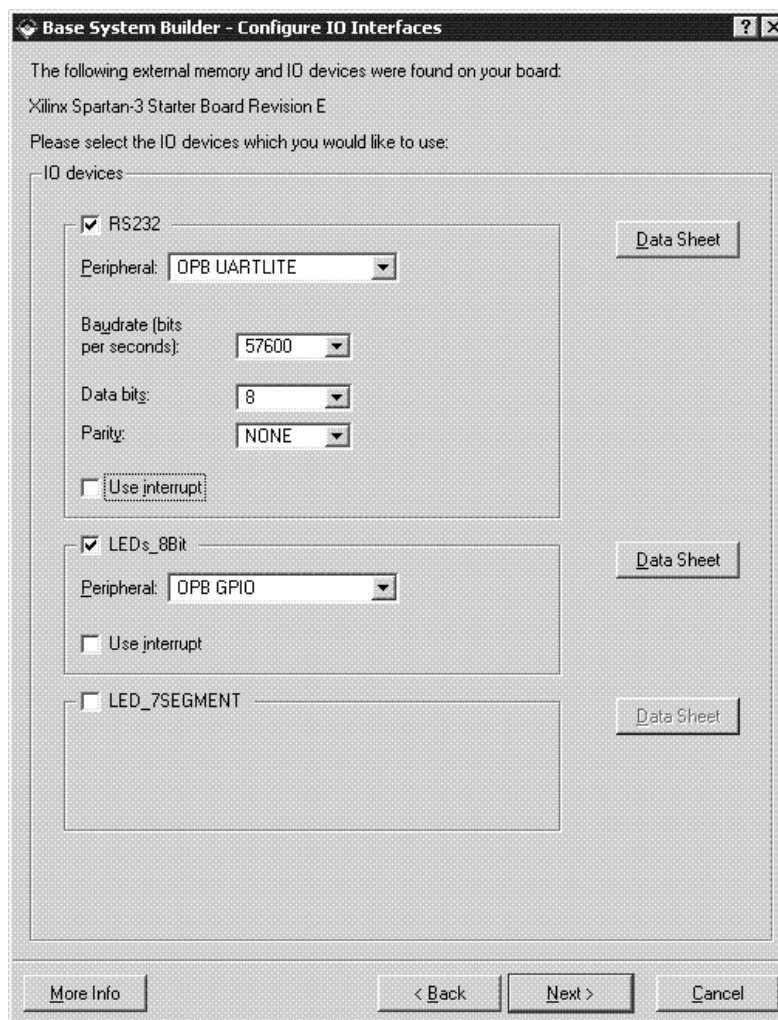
Base System Builder - Configure IO Interfaces

?

X

The following external memory and IO devices were found on your board:

Xilinx Spartan-3 Starter Board Revision E

Please select the IO devices which you would like to use:

IO devices

☑ RS232

Data Sheet

Peripheral: OPB UARTLITE

Baudrate (bits per seconds): 57600

Data bits: 8

Parity: NONE

☐ Use interrupt

☑ LEDs_8Bit

Data Sheet

Peripheral: OPB GPIO

☐ Use interrupt

☐ LED_7SEGMENT

Data Sheet

More Info

< Back

Next >

Cancel